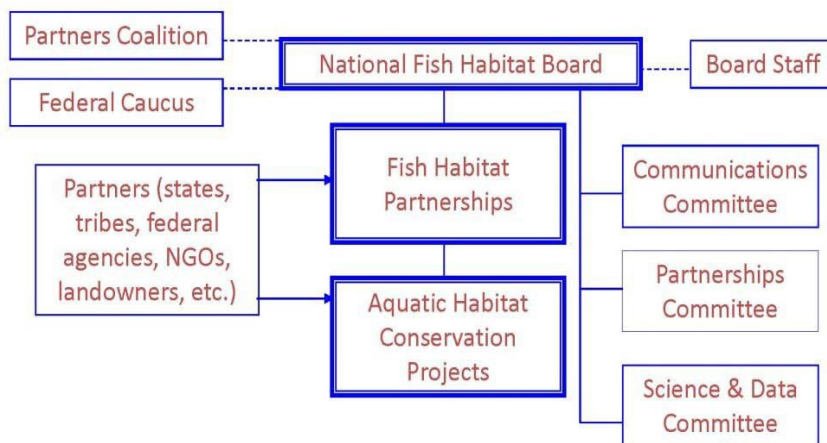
Partners Coalition

National Fish Habitat Board

Board Staff

Federal Caucus

Fish Habitat Partnerships

Partners (states, tribes, federal agencies, NGOs, landowners, etc.)

Aquatic Habitat Conservation Projects

Communications Committee

Partnerships Committee

Science & Data Committee